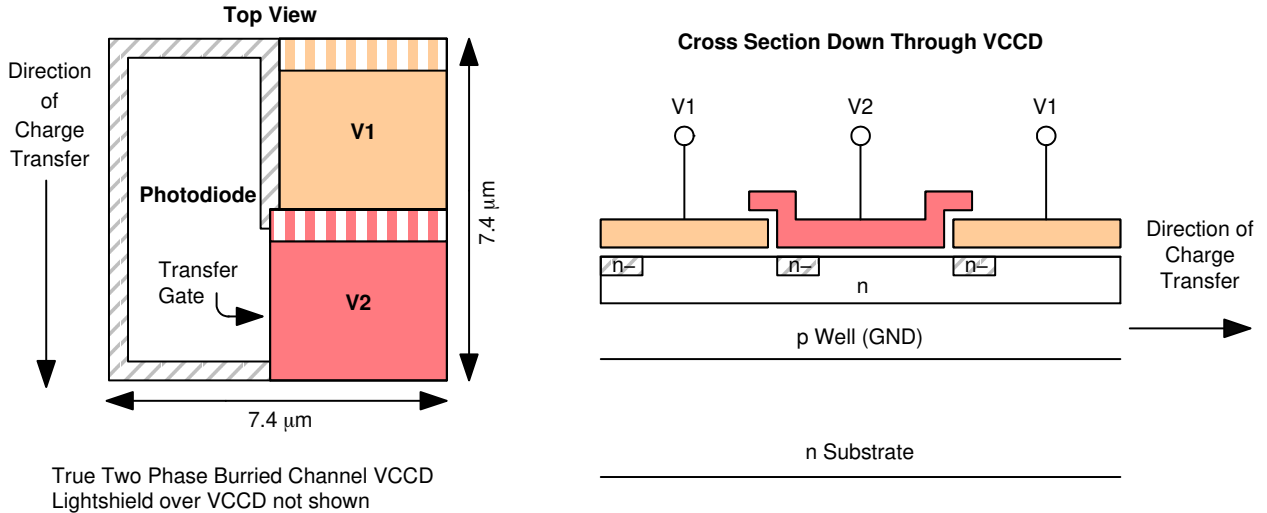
Top View

Direction of Charge Transfer

Photodiode

V1

V2

Transfer Gate

7.4 $\mu$m

7.4 $\mu$m

True Two Phase Burried Channel VCCD
Lightshield over VCCD not shown

Cross Section Down Through VCCD

V1

V2

V1

n–

n–

n–

n

p Well (GND)

n Substrate

Direction of Charge Transfer